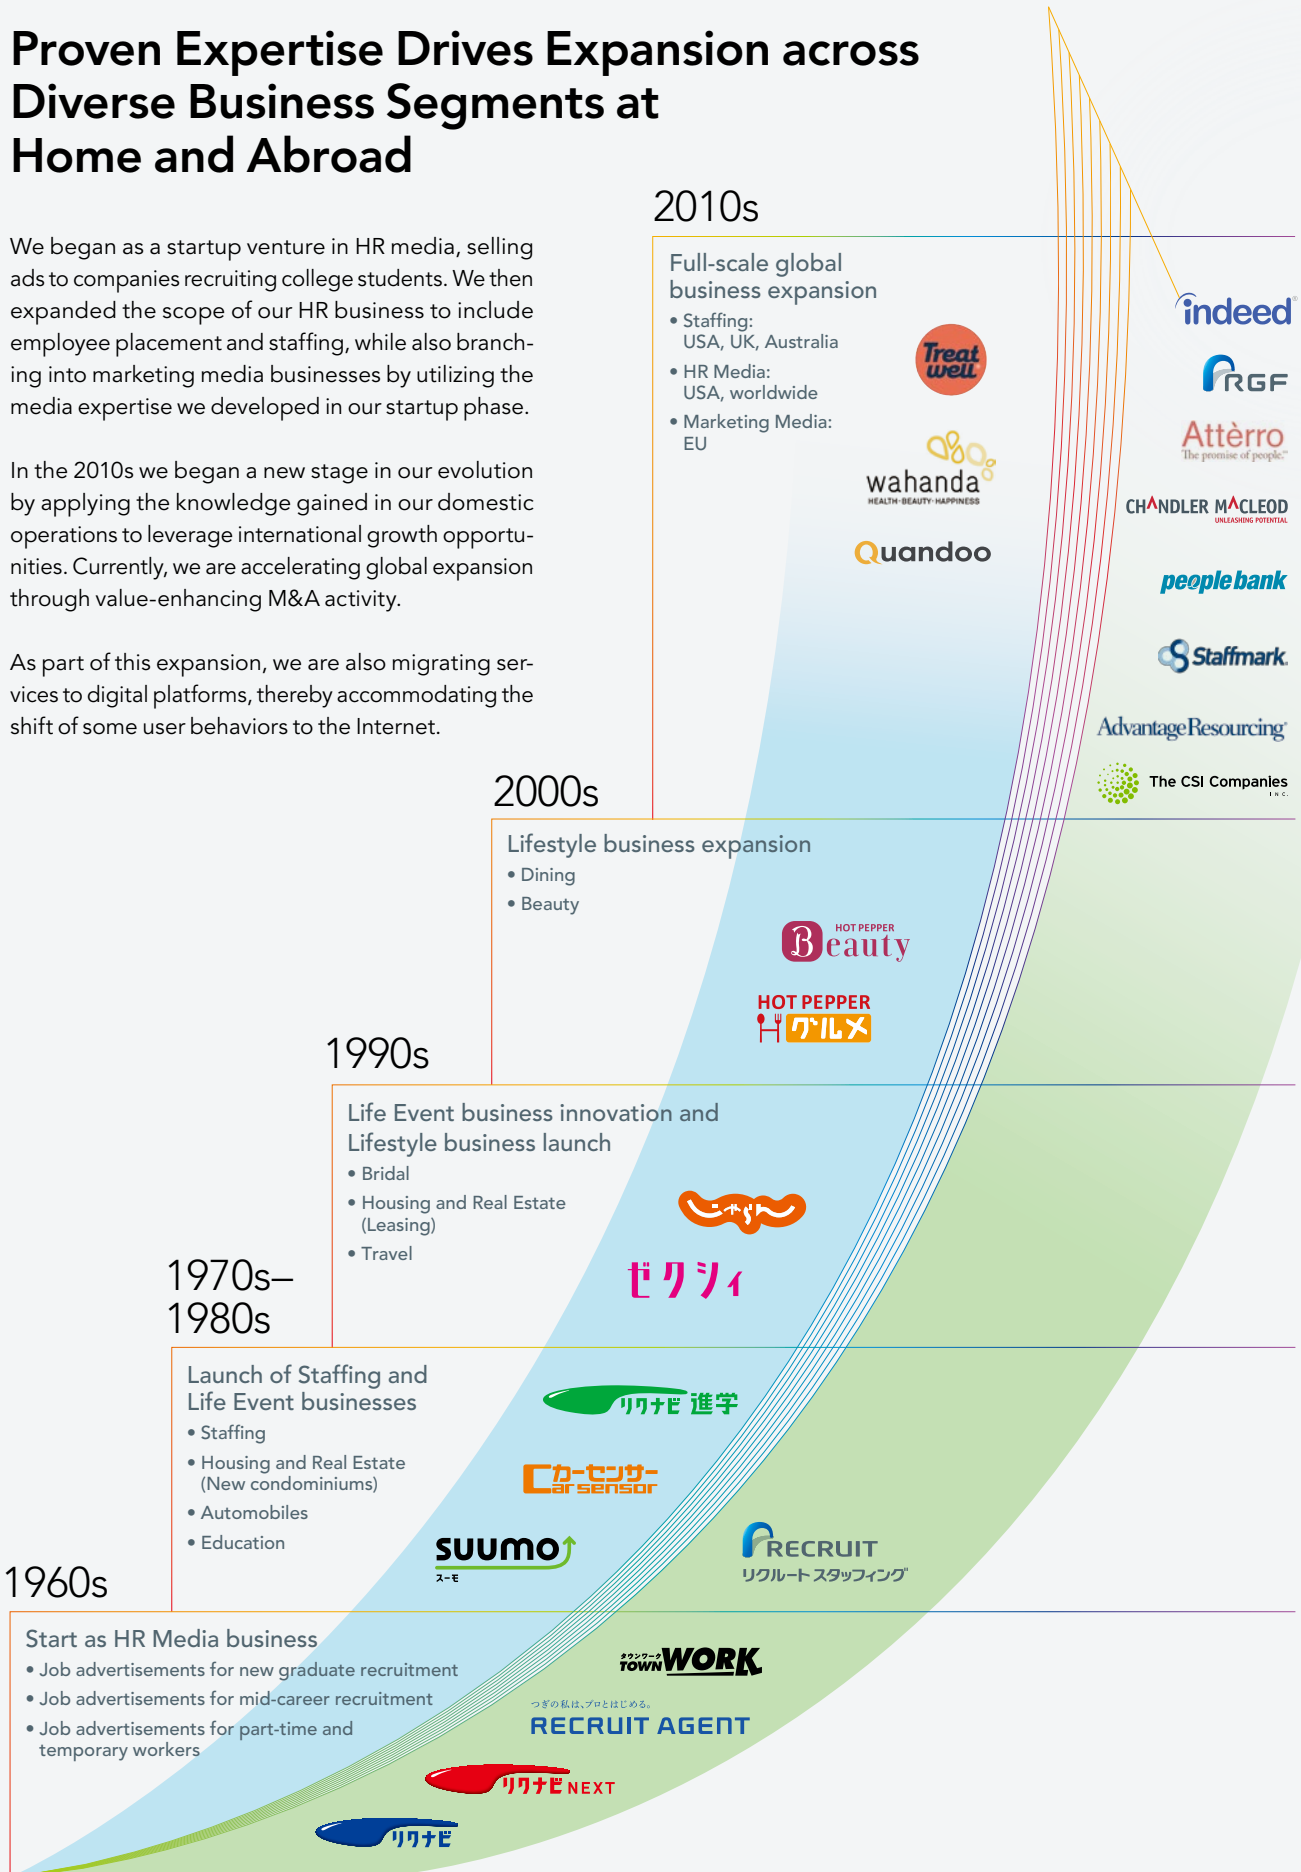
Proven Expertise Drives Expansion across Diverse Business Segments at Home and Abroad

We began as a startup venture in HR media, selling ads to companies recruiting college students. We then expanded the scope of our HR business to include employee placement and staffing, while also branching into marketing media businesses by utilizing the media expertise we developed in our startup phase.

In the 2010s we began a new stage in our evolution by applying the knowledge gained in our domestic operations to leverage international growth opportunities. Currently, we are accelerating global expansion through value-enhancing M&A activity.

As part of this expansion, we are also migrating services to digital platforms, thereby accommodating the shift of some user behaviors to the Internet.

2010s

Full-scale global business expansion
• Staffing: USA, UK, Australia
• HR Media: USA, worldwide
• Marketing Media: EU

Treat well
wahanda HEALTH·BEAUTY·HAPPINESS
Quandoo
indeed
RGF
Attèrro The promise of people.
CHANDLER MACLEOD UNLEASHING POTENTIAL
peoplebank
Staffmark
AdvantageResourcing
The CSI Companies INC.

2000s

Lifestyle business expansion
• Dining
• Beauty

HOT PEPPER Beauty
HOT PEPPER グルメ

1990s

Life Event business innovation and Lifestyle business launch
• Bridal
• Housing and Real Estate (Leasing)
• Travel

じゃらん
ゼクシィ

1970s–1980s

Launch of Staffing and Life Event businesses
• Staffing
• Housing and Real Estate (New condominiums)
• Automobiles
• Education

リクナビ進学
カーセンサー carsensor
SUUMO スーモ
RECRUIT リクルートスタッフィング

1960s

Start as HR Media business
• Job advertisements for new graduate recruitment
• Job advertisements for mid-career recruitment
• Job advertisements for part-time and temporary workers

タウンワーク TOWN WORK
つぎの私は、プロとはじめる。 RECRUIT AGENT
リクナビ NEXT
リクナビ